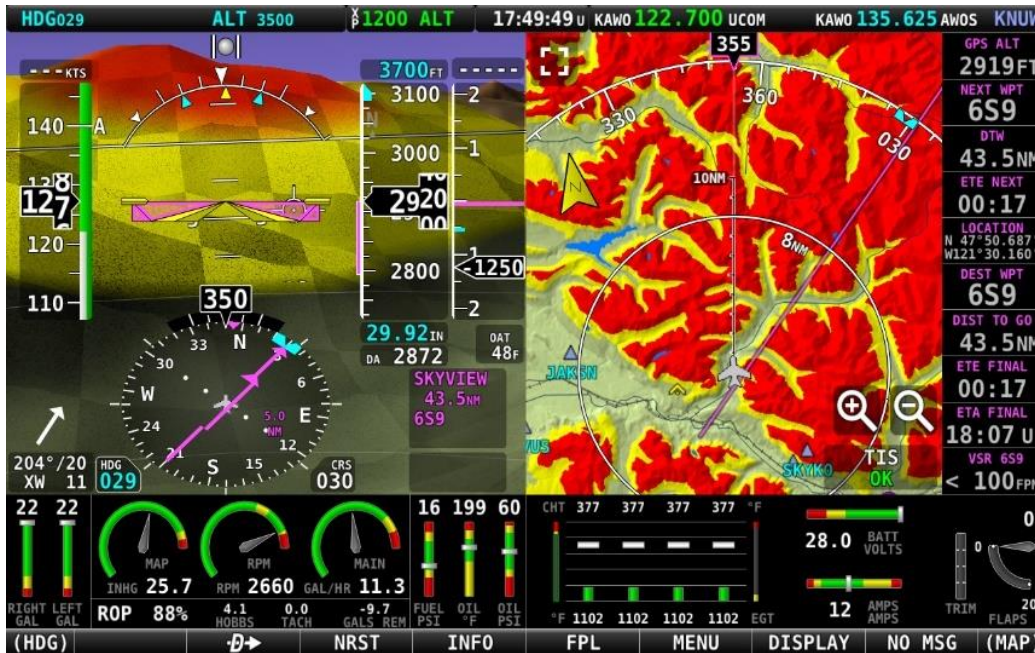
HDG029 ALT 3500 1200 ALT 17:49:49U KAWO 122.700 UCOM KAWO 135.625 AWOS KNUW

---KTS
140 A
127
120
110

3700FT
3100
3000
2920
2800
-1250
29.92IN
DA 2872
OAT 48F
SKYVIEW
43.5NM
6S9

350
N
33
30
W
24
21
S
15
12
E
6
5.0 NM

204°/20
XW 11
HDG 029
CRS 030

355
360
330
030
10NM
8NM
JAKSN
SKYKO
TIS OK

GPS ALT 2919FT
NEXT WPT 6S9
DTW 43.5NM
ETE NEXT 00:17
LOCATION N 47°50.687 W121°30.160
DEST WPT 6S9
DIST TO GO 43.5NM
ETE FINAL 00:17
ETA FINAL 18:07 U
VSR 6S9 < 100FPM

22 22
RIGHT GAL LEFT GAL
MAP INHG 25.7
RPM 2660
MAIN GAL/HR 11.3
ROP 88%
4.1 HOBBS
0.0 TACH
-9.7 GALS REM
16 FUEL PSI
199 OIL °F
60 OIL PSI
CHT 377 377 377 377 °F
°F 1102 1102 1102 1102 EGT
28.0 BATT VOLTS
12 AMPS AMPS
TRIM
FLAPS

(HDG) D→ NRST INFO FPL MENU DISPLAY NO MSG (MAP)